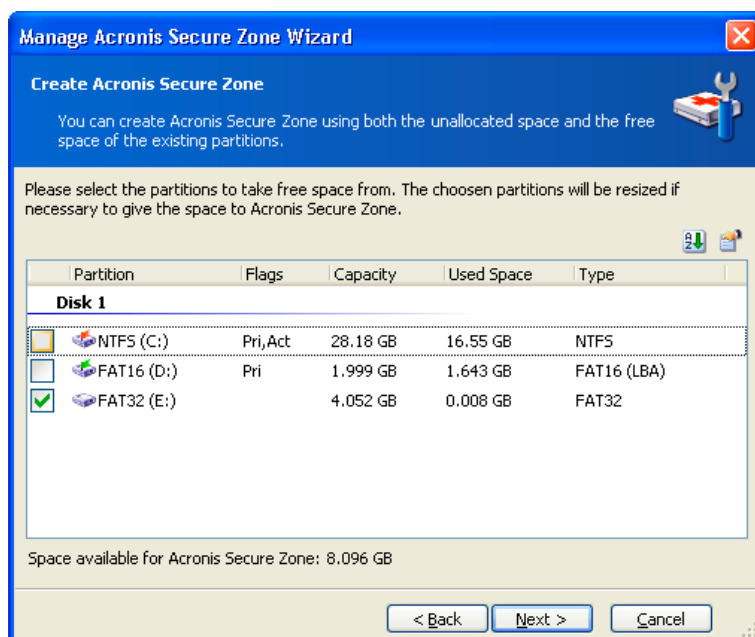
Manage Acronis Secure Zone Wizard

Create Acronis Secure Zone

You can create Acronis Secure Zone using both the unallocated space and the free space of the existing partitions.

Please select the partitions to take free space from. The choosen partitions will be resized if necessary to give the space to Acronis Secure Zone.

| Partition | Flags | Capacity | Used Space | Type |
|---|---|---|---|---|
| Disk 1 | | | | |
| NTFS (C:) | Pri,Act | 28.18 GB | 16.55 GB | NTFS |
| FAT16 (D:) | Pri | 1.999 GB | 1.643 GB | FAT16 (LBA) |
| FAT32 (E:) | | 4.052 GB | 0.008 GB | FAT32 |

Space available for Acronis Secure Zone: 8.096 GB

< Back Next > Cancel